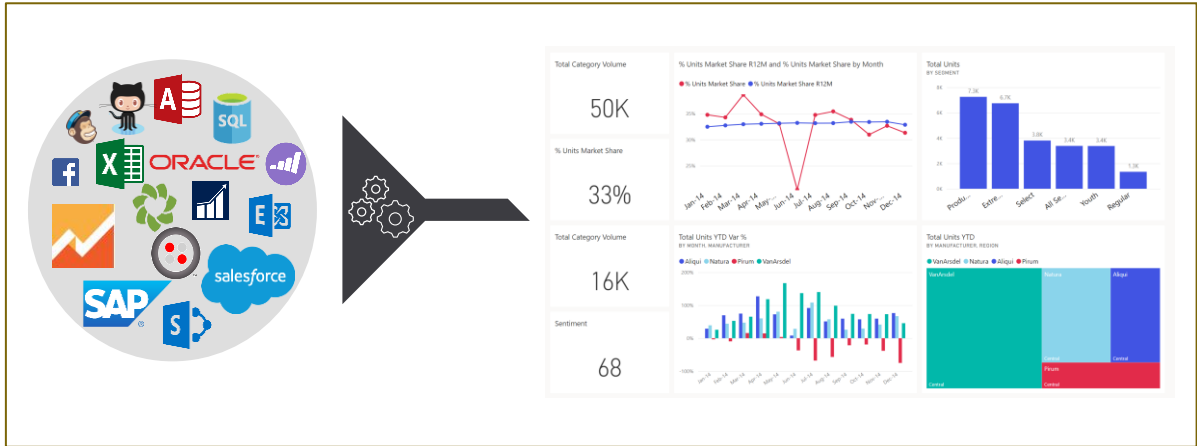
A

SQL

X

ORACLE

f

E

salesforce

SAP

S

Total Category Volume

50K

% Units Market Share

33%

% Units Market Share R12M and % Units Market Share by Month

● % Units Market Share ● % Units Market Share R12M

20%

10%

0%

Jan-14 Feb-14 Mar-14 Apr-14 May-14 Jun-14 Jul-14 Aug-14 Sep-14 Oct-14 Nov-14 Dec-14

Total Units

BY SEGMENT

8K

6K

4K

2K

0K

7.3K 6.7K 3.8K 3.4K 3.4K 1.3K

Produ... Extre... Select All Se... Youth Regular

Total Category Volume

16K

Sentiment

68

Total Units YTD Var %

BY MONTH, MANUFACTURER

● Aliqui ● Natura ● Pirum ● VanArsdel

200%

100%

0%

-100%

Jan-14 Feb-14 Mar-14 Apr-14 May-14 Jun-14 Jul-14 Aug-14 Sep-14 Oct-14 Nov-14 Dec-14

Total Units YTD

BY MANUFACTURER, REGION

● VanArsdel ● Natura ● Aliqui ● Pirum

VanArsdel

Natura

Aliqui

Central

Central

Central

Pirum

Central